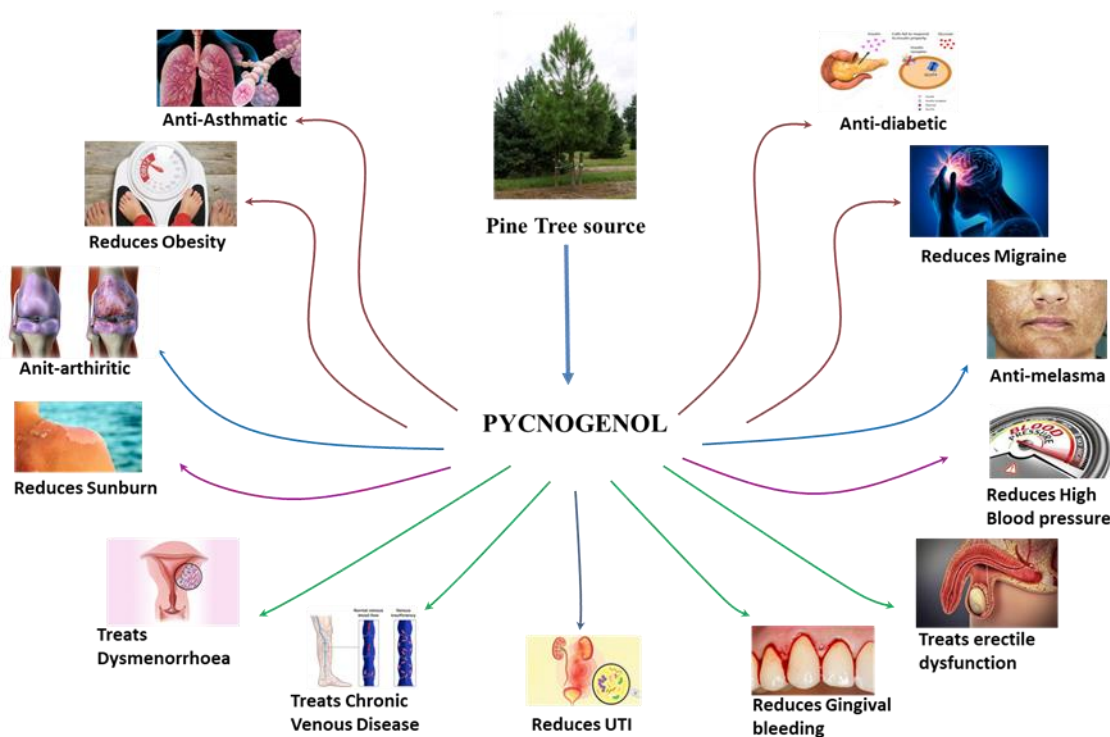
Anti-Asthmatic

Pine Tree source

Anti-diabetic

Reduces Obesity

Reduces Migraine

Anit-arthiritic

Anti-melasma

Reduces Sunburn

PYCNOGENOL

Reduces High Blood pressure

Treats Dysmenorrhoea

Treats Chronic Venous Disease

Reduces UTI

Reduces Gingival bleeding

Treats erectile dysfunction